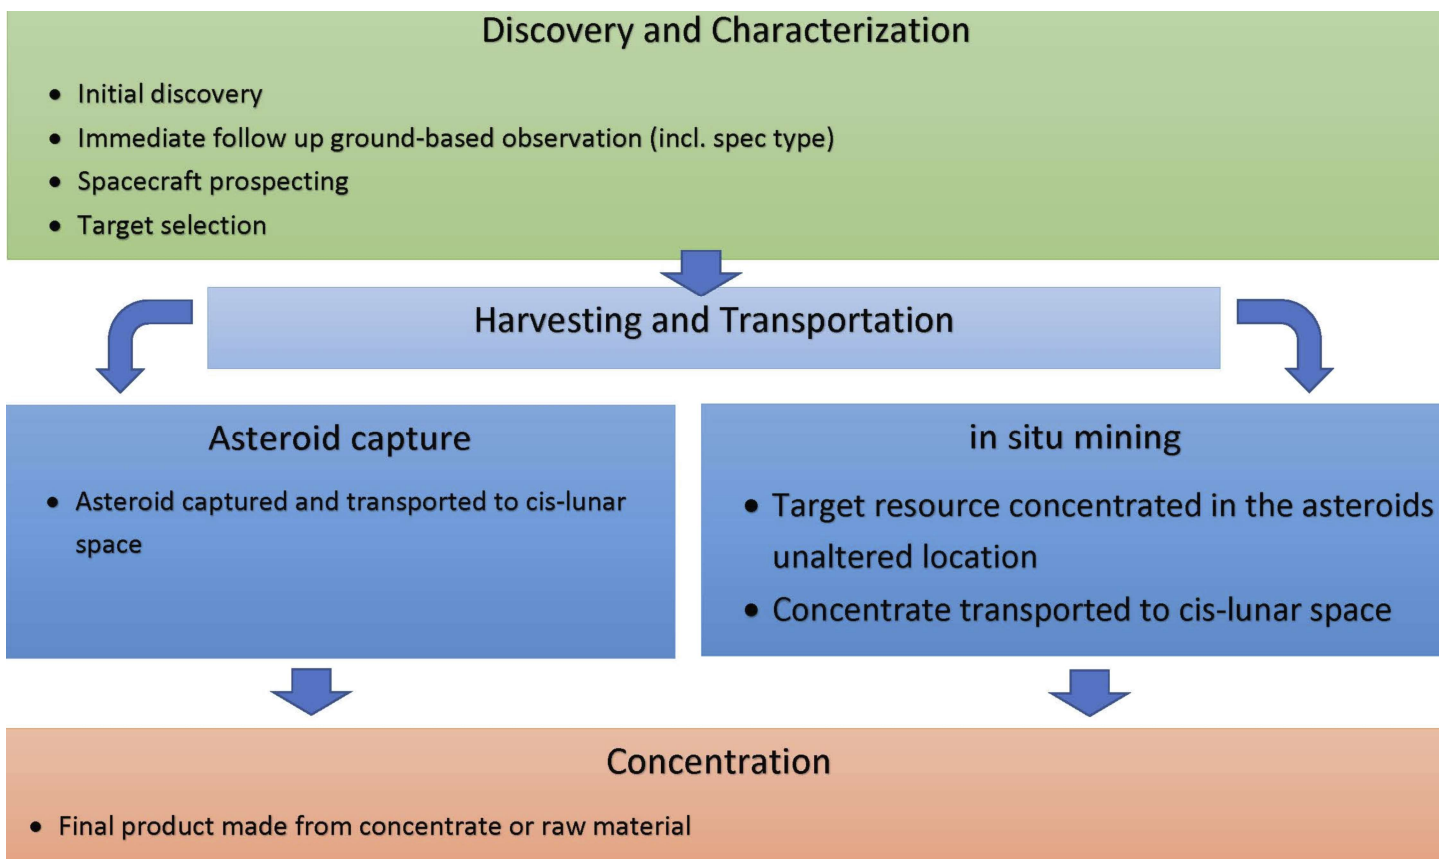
Discovery and Characterization

- Initial discovery
- Immediate follow up ground-based observation (incl. spec type)
- Spacecraft prospecting
- Target selection

Harvesting and Transportation

Asteroid capture

- Asteroid captured and transported to cis-lunar space

in situ mining

- Target resource concentrated in the asteroids unaltered location
- Concentrate transported to cis-lunar space

Concentration

- Final product made from concentrate or raw material